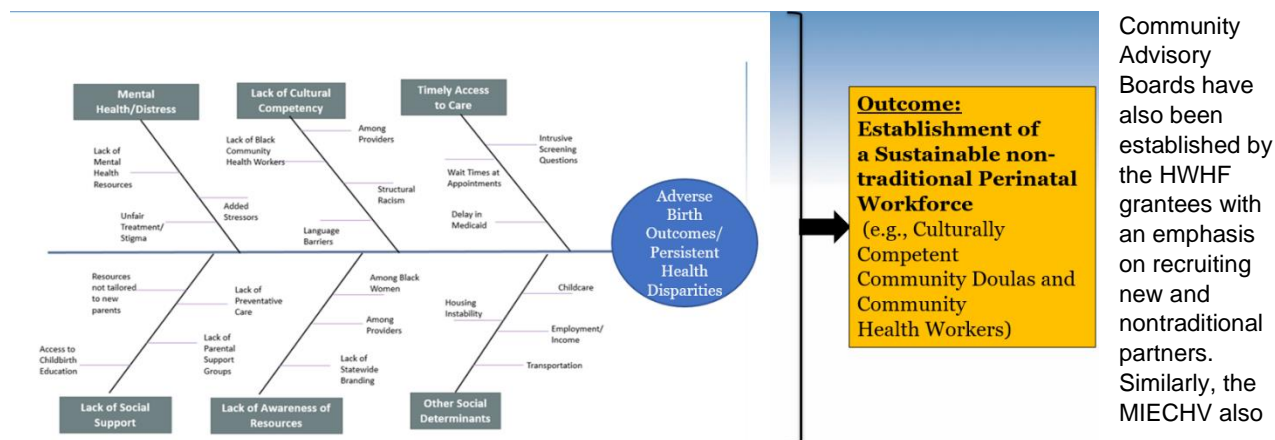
Mental Health/Distress

Lack of Mental Health Resources

Added Stressors

Unfair Treatment/ Stigma

Lack of Cultural Competency

Lack of Black Community Health Workers

Among Providers

Structural Racism

Language Barriers

Timely Access to Care

Intrusive Screening Questions

Wait Times at Appointments

Delay in Medicaid

Adverse Birth Outcomes/ Persistent Health Disparities

Resources not tailored to new parents

Lack of Preventative Care

Lack of Parental Support Groups

Access to Childbirth Education

Lack of Social Support

Among Black Women

Among Providers

Lack of Statewide Branding

Lack of Awareness of Resources

Housing Instability

Childcare

Employment/ Income

Transportation

Other Social Determinants

**Outcome: Establishment of a Sustainable non-traditional Perinatal Workforce** (e.g., Culturally Competent Community Doulas and Community Health Workers)

Community Advisory Boards have also been established by the HWHF grantees with an emphasis on recruiting new and nontraditional partners. Similarly, the MIECHV also